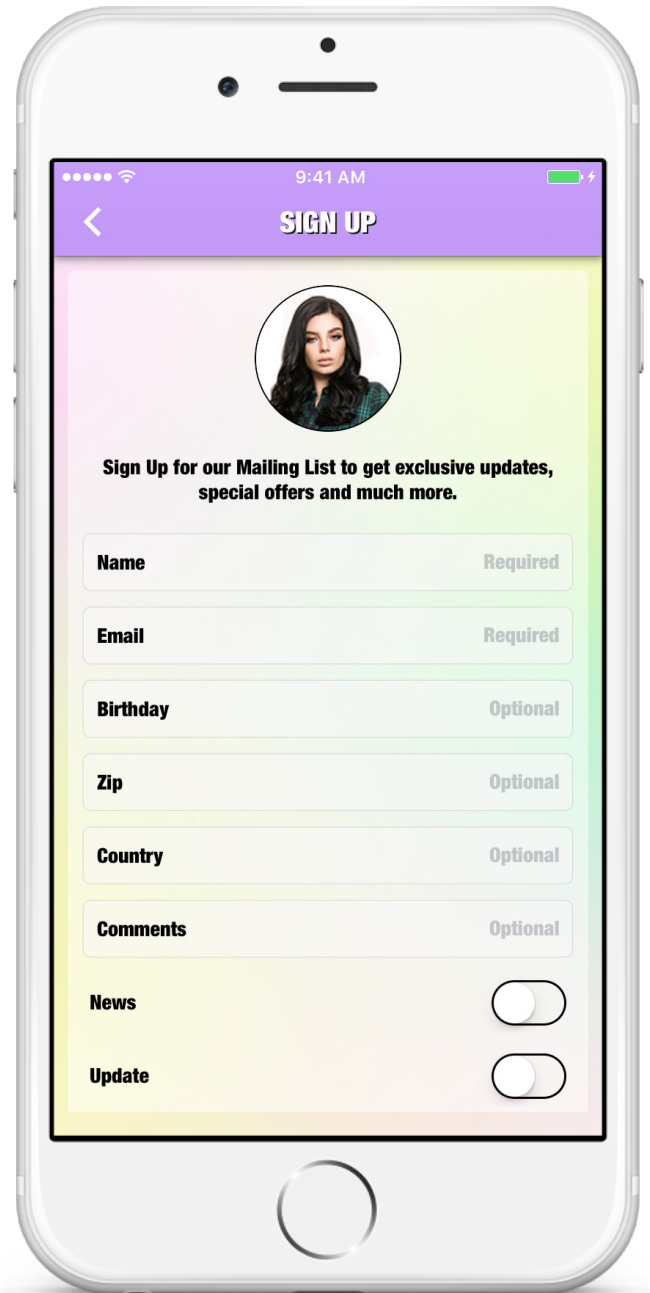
●●●●● 9:41 AM

SIGN UP

Sign Up for our Mailing List to get exclusive updates, special offers and much more.

Name Required

Email Required

Birthday Optional

Zip Optional

Country Optional

Comments Optional

News

Update